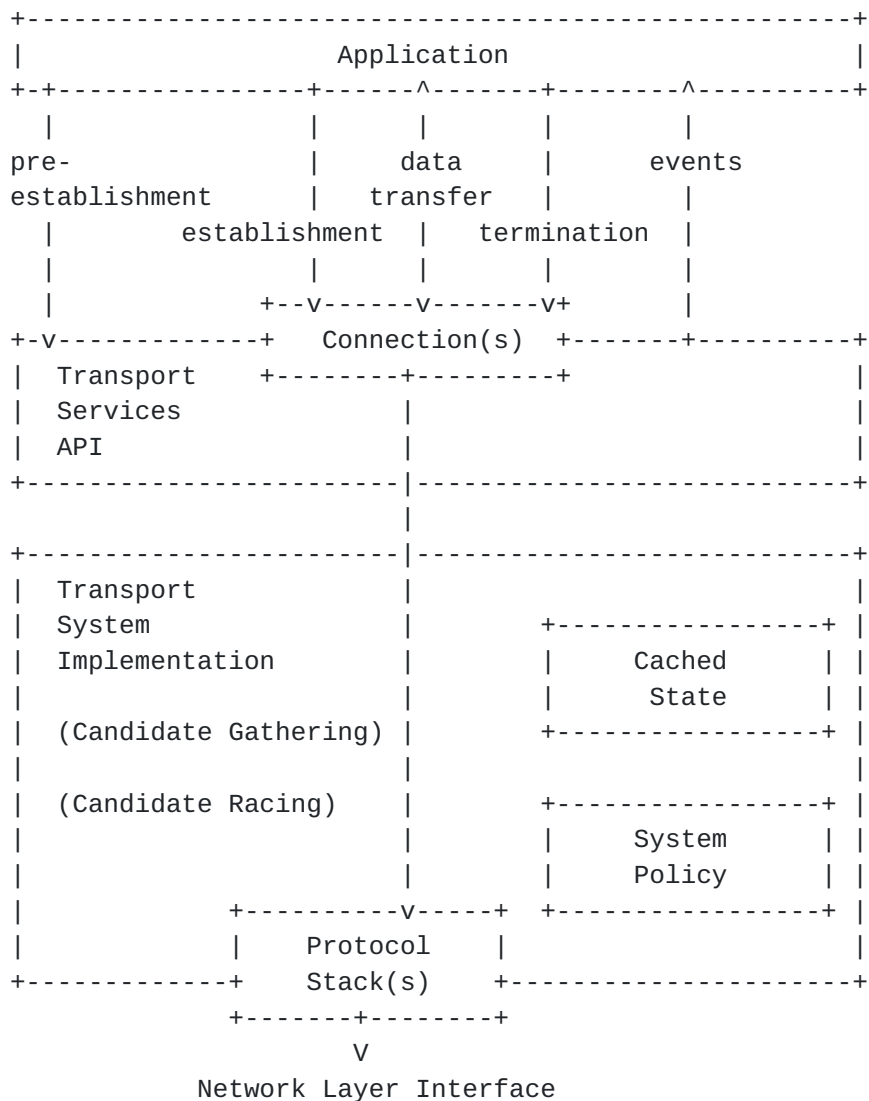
Application

pre-establishment

establishment

data transfer

termination

events

Connection(s)

Transport Services API

Transport System Implementation

(Candidate Gathering)

(Candidate Racing)

Cached State

System Policy

Protocol Stack(s)

Network Layer Interface